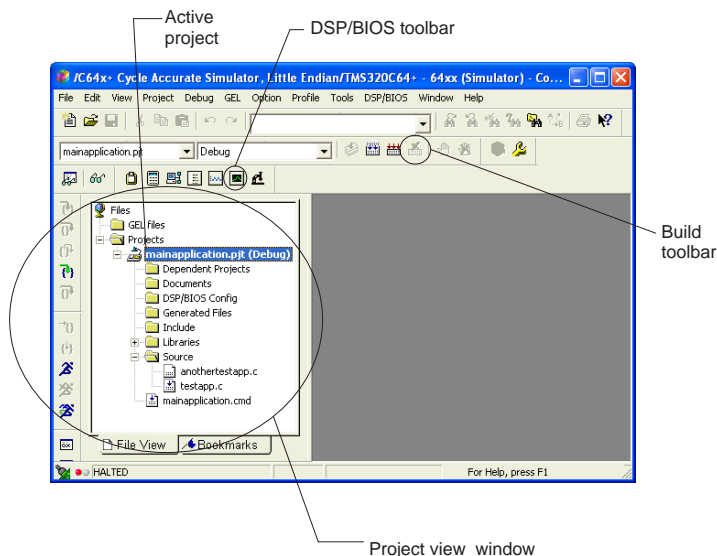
Active project

DSP/BIOS toolbar

/C64x+ Cycle Accurate Simulator, Little Endian/TMS320C64+ - 64xx (Simulator) - Co...

File Edit View Project Debug GEL Option Profile Tools DSP/BIOS Window Help

mainapplication.pjt

Debug

Files
GEL files
Projects
mainapplication.pjt (Debug)
Dependent Projects
Documents
DSP/BIOS Config
Generated Files
Include
Libraries
Source
anothertestapp.c
testapp.c
mainapplication.cmd

File View
Bookmarks

HALTED

For Help, press F1

Build toolbar

Project view window